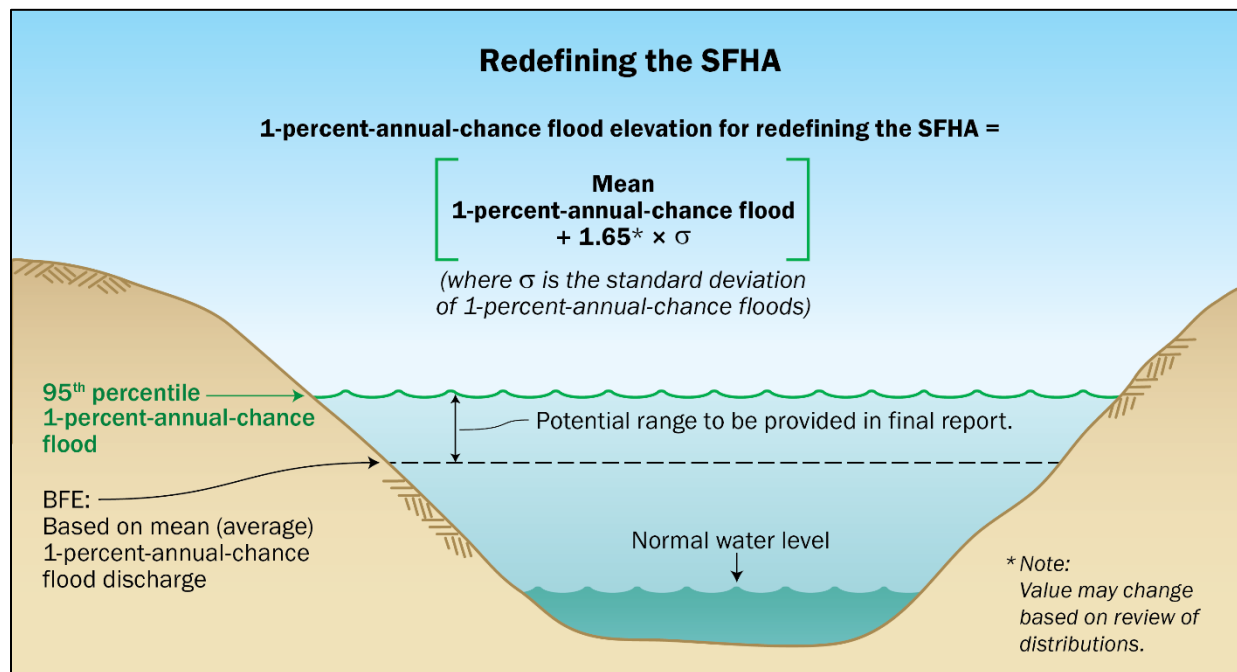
Redefining the SFHA

1-percent-annual-chance flood elevation for redefining the SFHA =

Mean
1-percent-annual-chance flood
+ 1.65* × $\sigma$

(where $\sigma$ is the standard deviation of 1-percent-annual-chance floods)

95$^{th}$ percentile
1-percent-annual-chance flood

Potential range to be provided in final report.

BFE:
Based on mean (average) 1-percent-annual-chance flood discharge

Normal water level

* Note:
Value may change based on review of distributions.